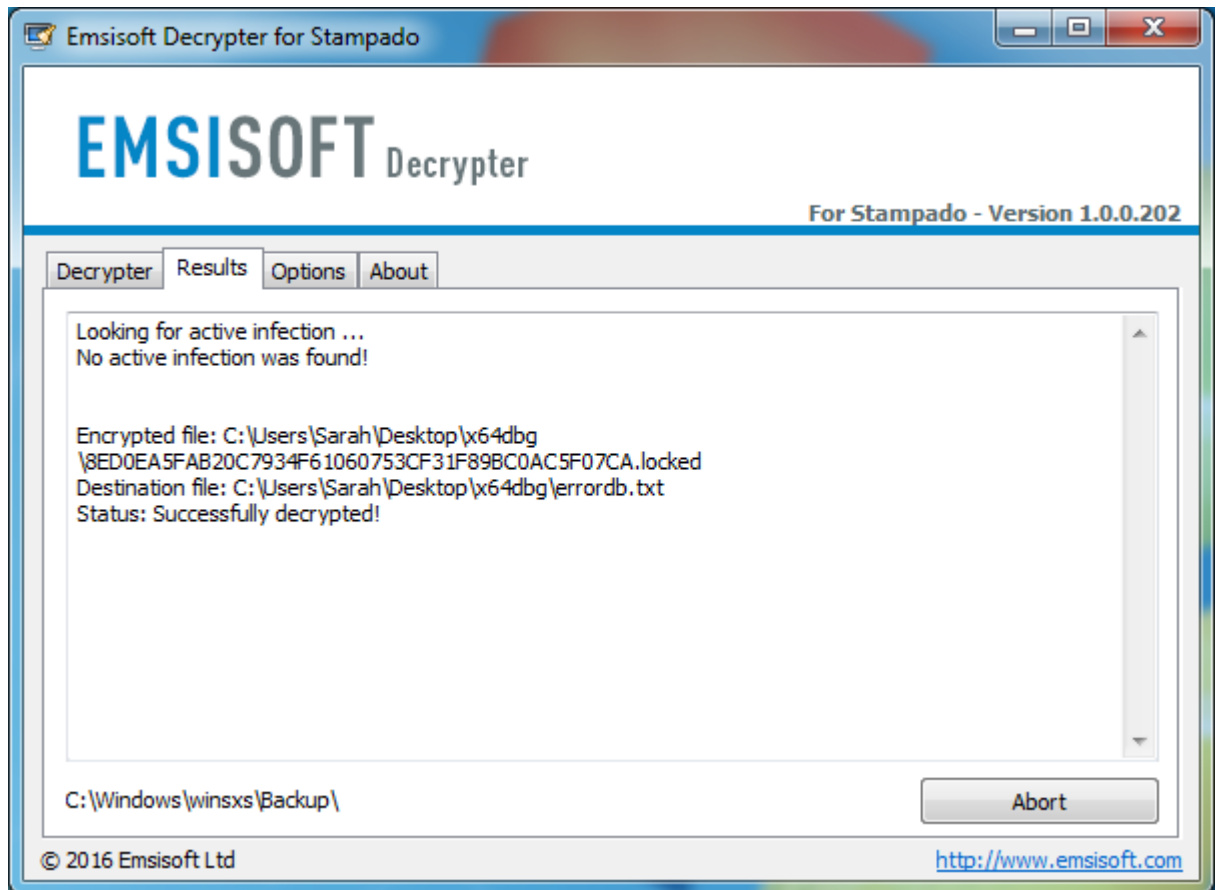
Emsisoft Decrypter for Stampado

EMSISOFT Decrypter

For Stampado - Version 1.0.0.202

Decrypter Results Options About

Looking for active infection ...
No active infection was found!

Encrypted file: C:\Users\Sarah\Desktop\x64dbg \8ED0EA5FAB20C7934F61060753CF31F89BC0AC5F07CA.locked
Destination file: C:\Users\Sarah\Desktop\x64dbg\errordb.txt
Status: Successfully decrypted!

C:\Windows\winsxs\Backup\

Abort

© 2016 Emsisoft Ltd

http://www.emsisoft.com